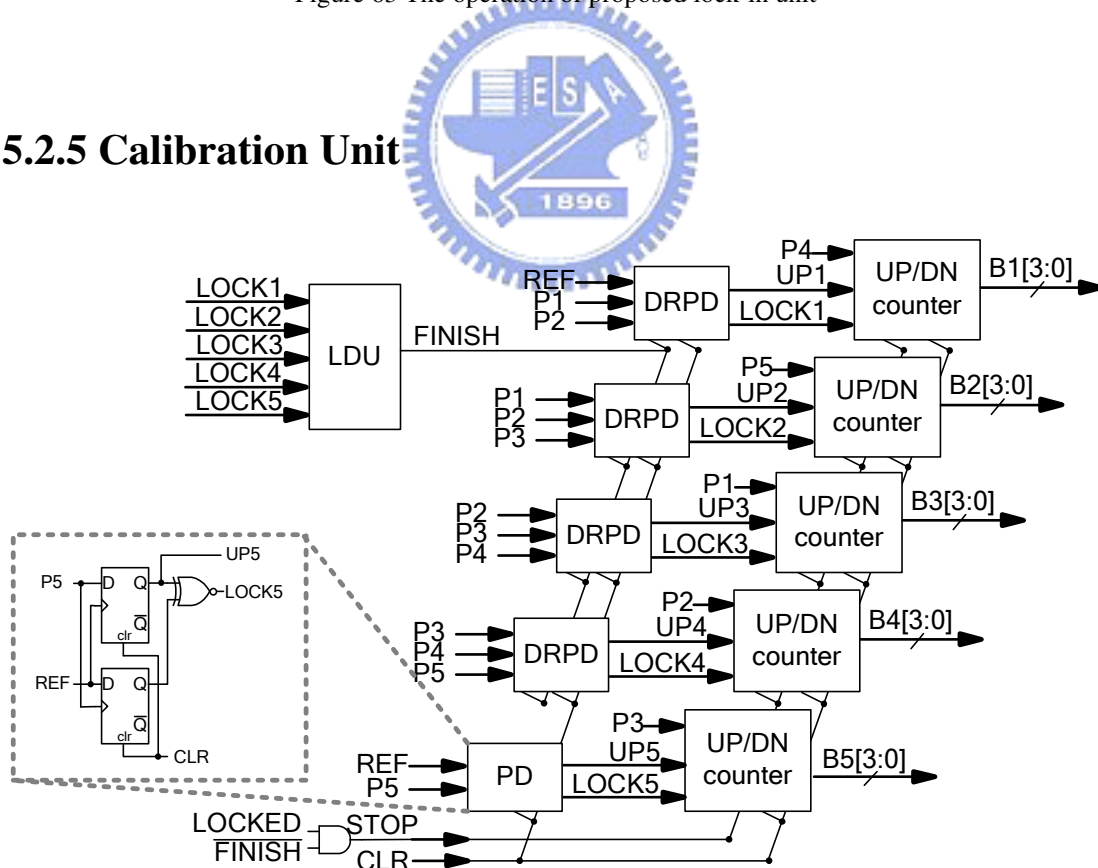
Figure 65 The operation of proposed lock-in unit

1896

5.2.5 Calibration Unit

LOCK1
LOCK2
LOCK3
LOCK4
LOCK5
LDU
FINISH

REF
P1
P2
DRPD
P4
UP1
LOCK1
UP/DN counter
B1[3:0]

P1
P2
P3
DRPD
P5
UP2
LOCK2
UP/DN counter
B2[3:0]

P2
P3
P4
DRPD
P1
UP3
LOCK3
UP/DN counter
B3[3:0]

P3
P4
P5
DRPD
P2
UP4
LOCK4
UP/DN counter
B4[3:0]

P5
D
Q
$\overline{Q}$
clr
UP5
LOCK5
REF
D
Q
$\overline{Q}$
clr
CLR

REF
P5
PD
P3
UP5
LOCK5
UP/DN counter
B5[3:0]

LOCKED
$\overline{FINISH}$
STOP
CLR